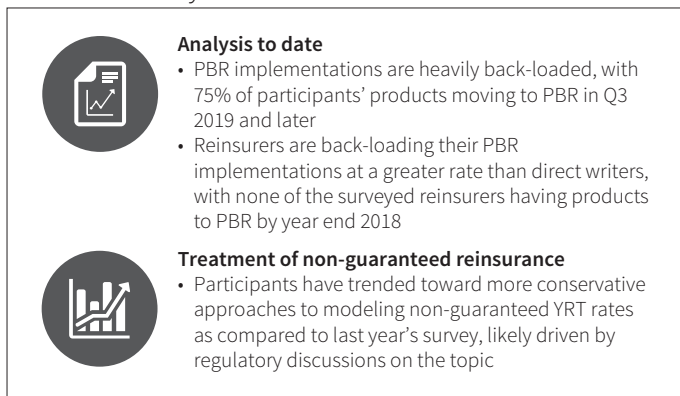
**Analysis to date**

• PBR implementations are heavily back-loaded, with 75% of participants' products moving to PBR in Q3 2019 and later

• Reinsurers are back-loading their PBR implementations at a greater rate than direct writers, with none of the surveyed reinsurers having products to PBR by year end 2018

**Treatment of non-guaranteed reinsurance**

• Participants have trended toward more conservative approaches to modeling non-guaranteed YRT rates as compared to last year's survey, likely driven by regulatory discussions on the topic